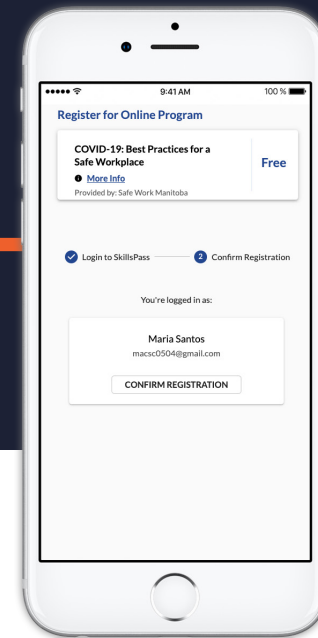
9:41 AM
100 %

Register for Online Program

COVID-19: Best Practices for a Safe Workplace
More Info
Provided by: Safe Work Manitoba
Free

Login to SkillsPass
2 Confirm Registration

You're logged in as:

Maria Santos
macsc0504@gmail.com

CONFIRM REGISTRATION